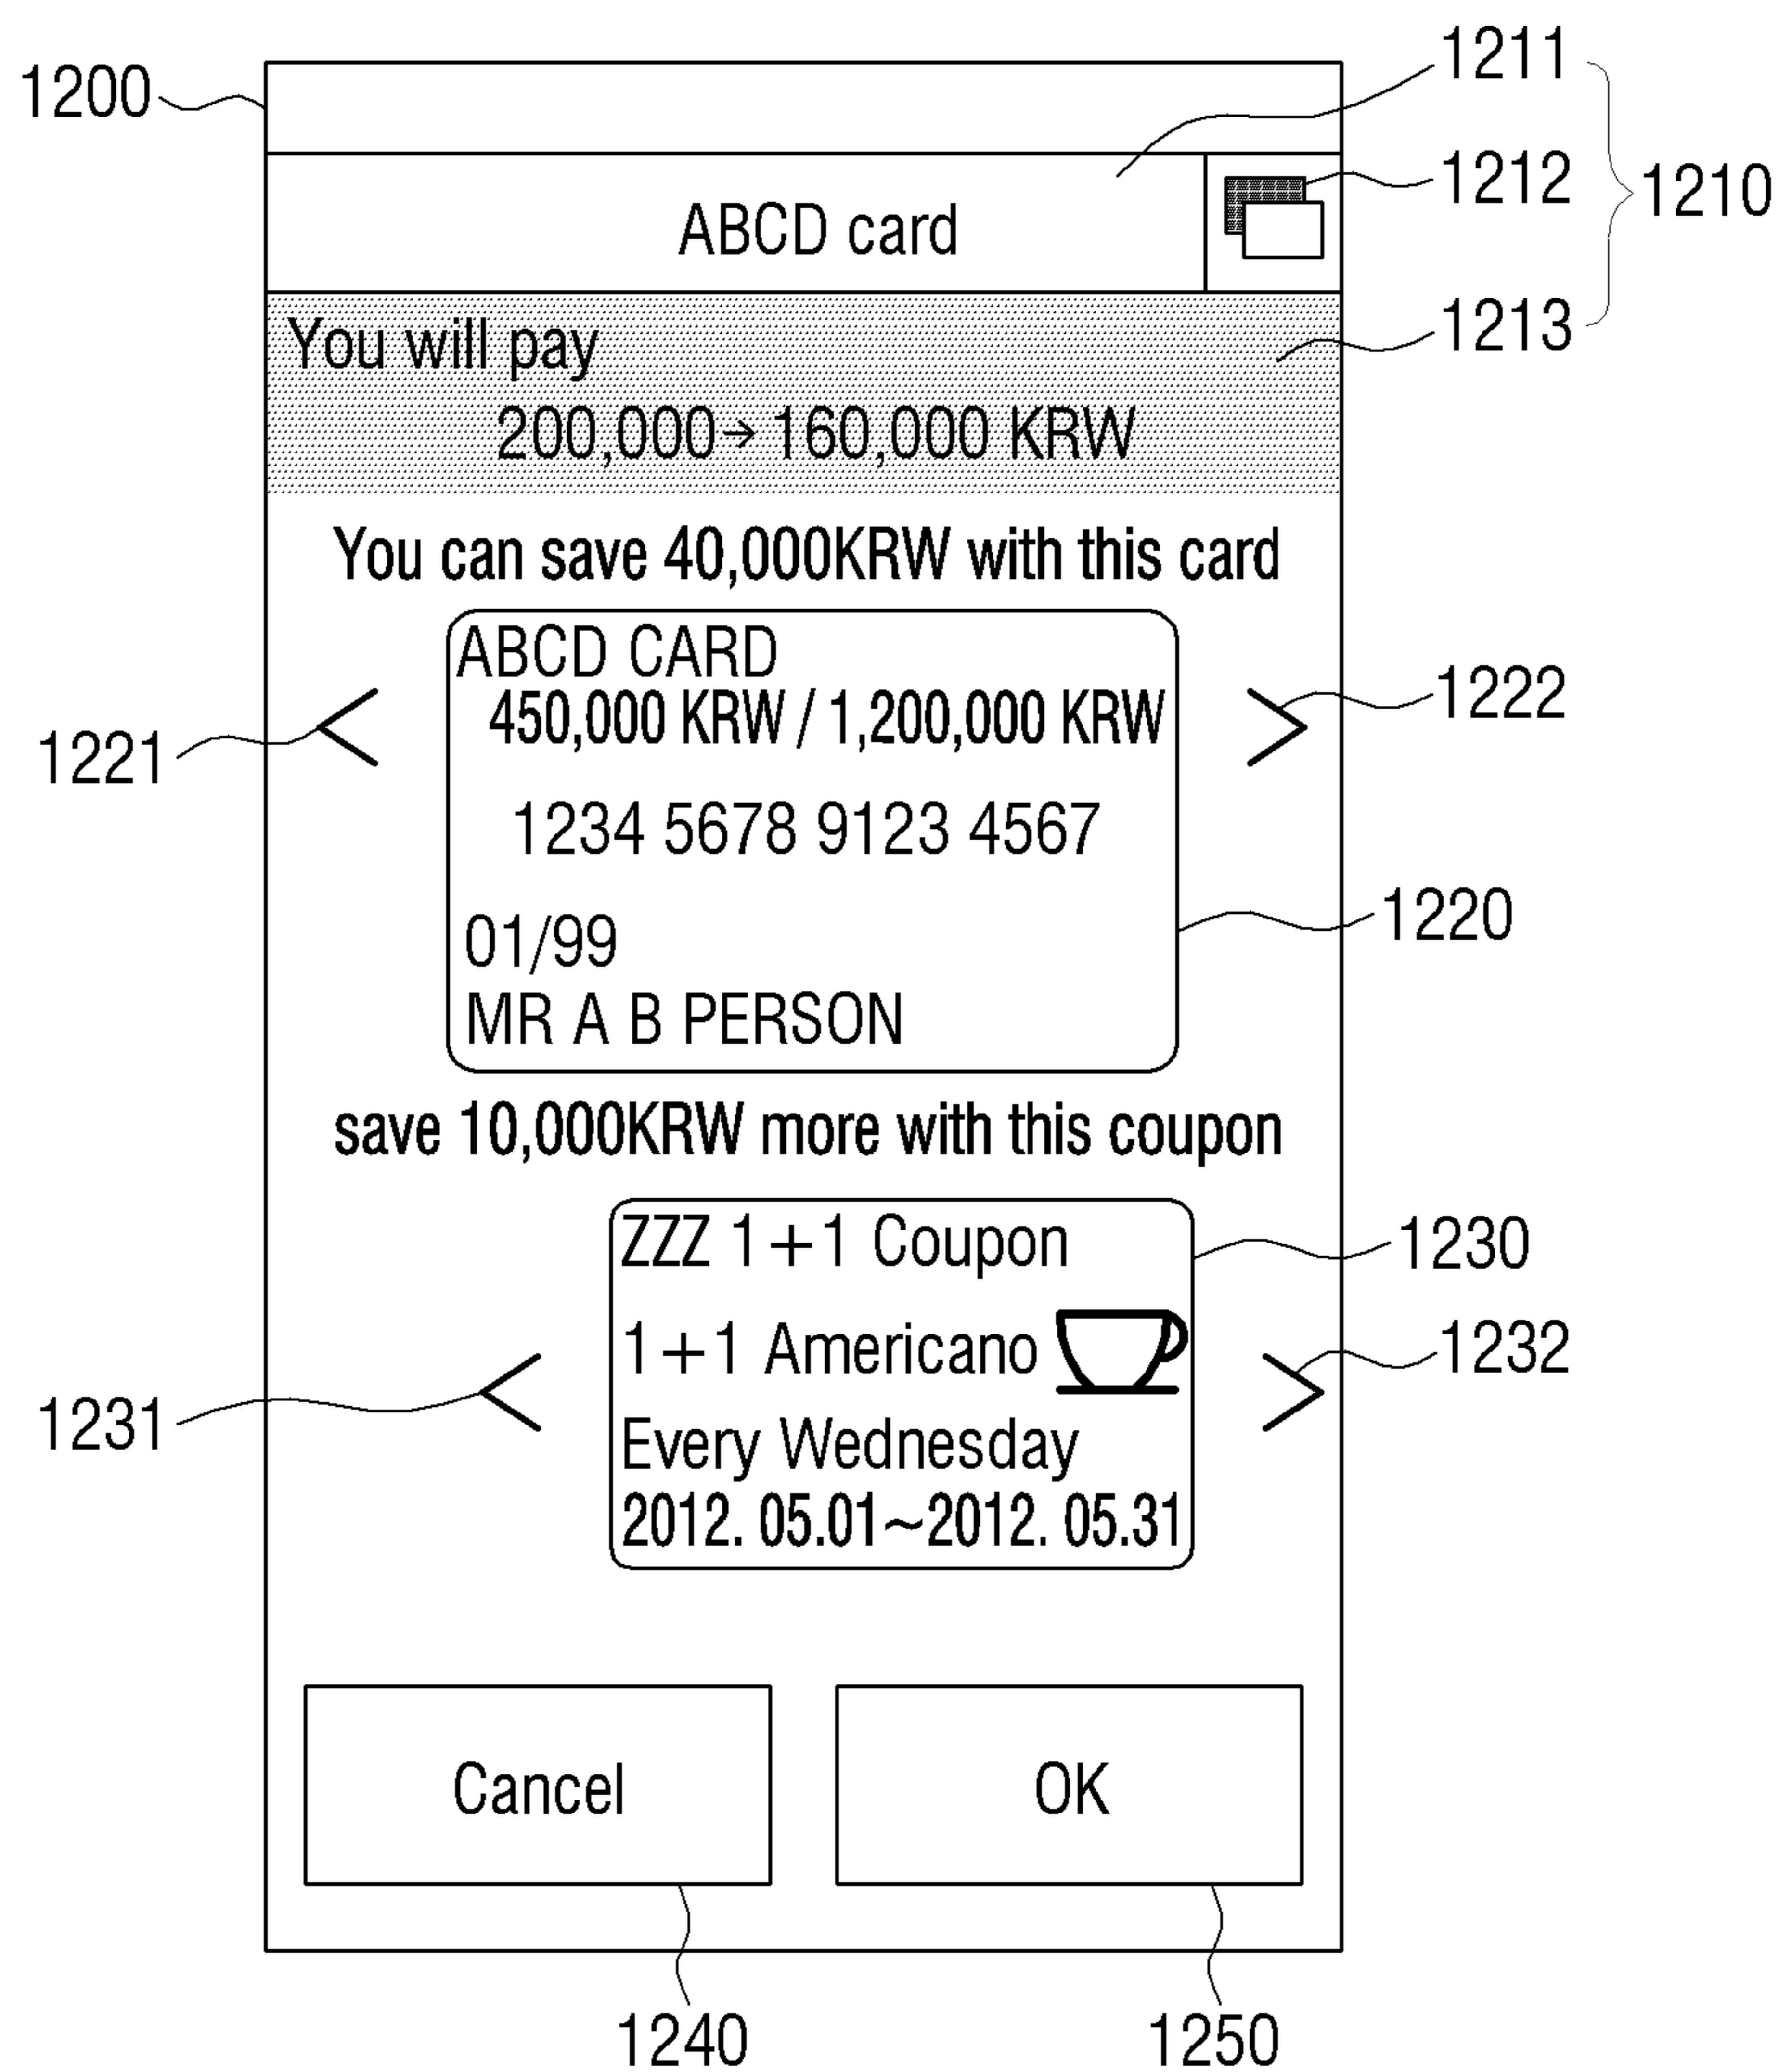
1200

1211

1212

1210

1213

ABCD card

You will pay

200,000→160,000 KRW

You can save 40,000KRW with this card

1221

<

ABCD CARD
450,000 KRW / 1,200,000 KRW

1234 5678 9123 4567

01/99
MR A B PERSON

>

1222

1220

save 10,000KRW more with this coupon

1231

<

ZZZ 1+1 Coupon

1+1 Americano

Every Wednesday
2012. 05.01~2012. 05.31

>

1230

1232

Cancel

OK

1240

1250